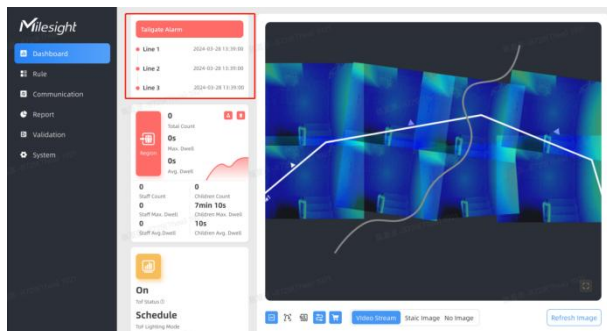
Milesight

Dashboard

Rule

Communication

Report

Validation

System

Tailgate Alarm

Line 1 2024-03-28 13:39:00

Line 2 2024-03-28 13:39:00

Line 3 2024-03-28 13:39:00

Region

0

Total Count

0s

Max. Dwell

0s

Avg. Dwell

0

Staff Count

0

Staff Max. Dwell

0

Staff Avg. Dwell

0

Children Count

7min 10s

Children Max. Dwell

10s

Children Avg. Dwell

On

ToF Status

Schedule

ToF Lighting Mode

Video Stream

Static Image

No Image

Refresh Image